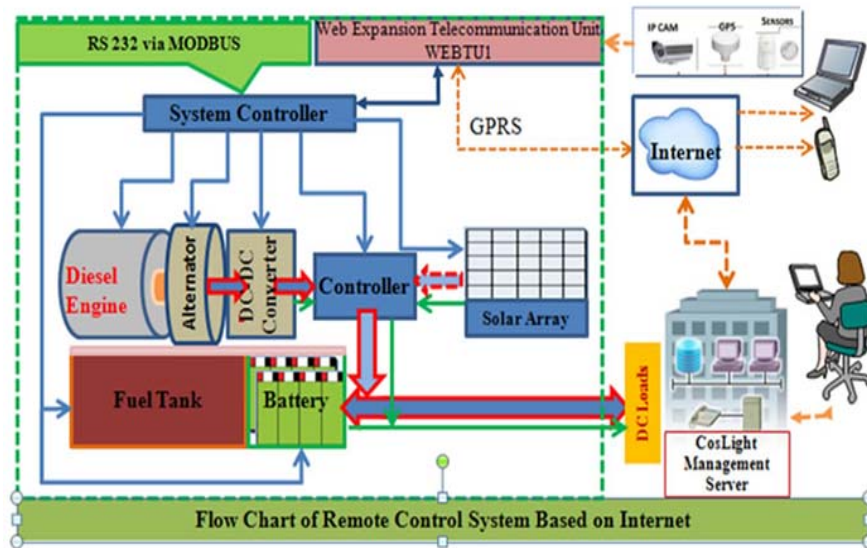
RS 232 via MODBUS

Web Expansion Telecommunication Unit WEBTU1

IP CAM

GPS

SENSORS

System Controller

GPRS

Internet

Diesel Engine

Alternator

DC/DC Converter

Controller

Solar Array

Fuel Tank

Battery

DC Loads

CosLight Management Server

Flow Chart of Remote Control System Based on Internet